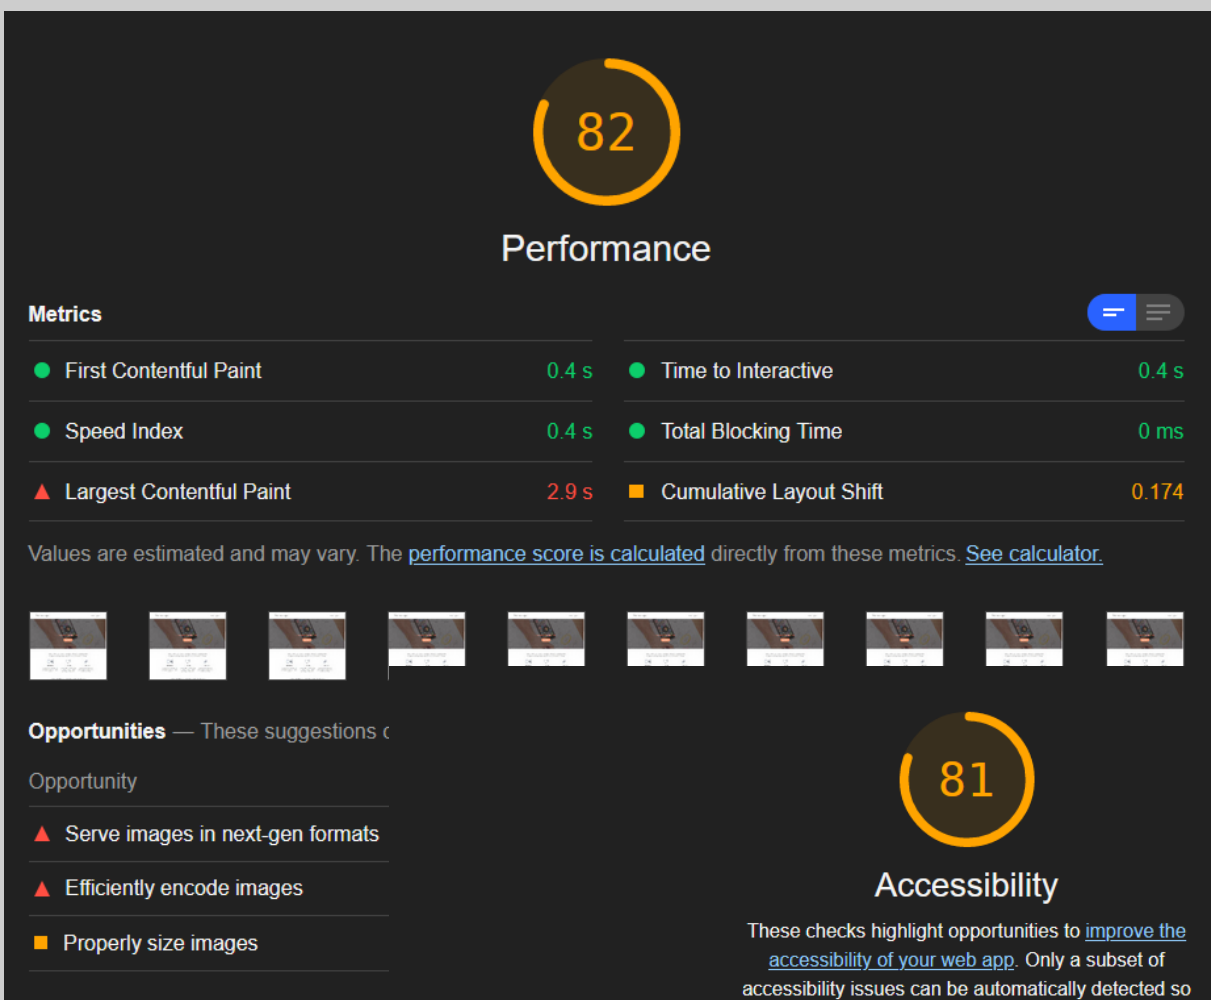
82

Performance

Metrics

First Contentful Paint 0.4 s

Time to Interactive 0.4 s

Speed Index 0.4 s

Total Blocking Time 0 ms

Largest Contentful Paint 2.9 s

Cumulative Layout Shift 0.174

Values are estimated and may vary. The performance score is calculated directly from these metrics. See calculator.

Opportunities — These suggestions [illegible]

Opportunity

Serve images in next-gen formats

Efficiently encode images

Properly size images

81

Accessibility

These checks highlight opportunities to improve the accessibility of your web app. Only a subset of accessibility issues can be automatically detected so